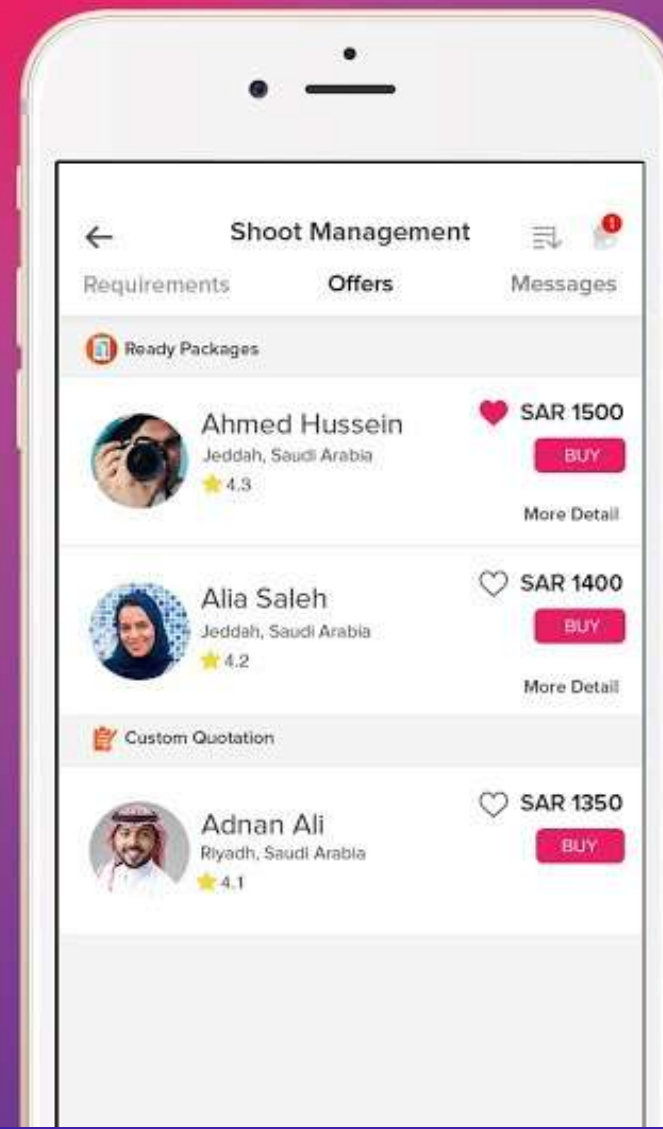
Shoot Management

1

Requirements Offers Messages

Ready Packages

Ahmed Hussein
Jeddah, Saudi Arabia
4.3

SAR 1500
BUY
More Detail

Alia Saleh
Jeddah, Saudi Arabia
4.2

SAR 1400
BUY
More Detail

Custom Quotation

Adnan Ali
Riyadh, Saudi Arabia
4.1

SAR 1350
BUY